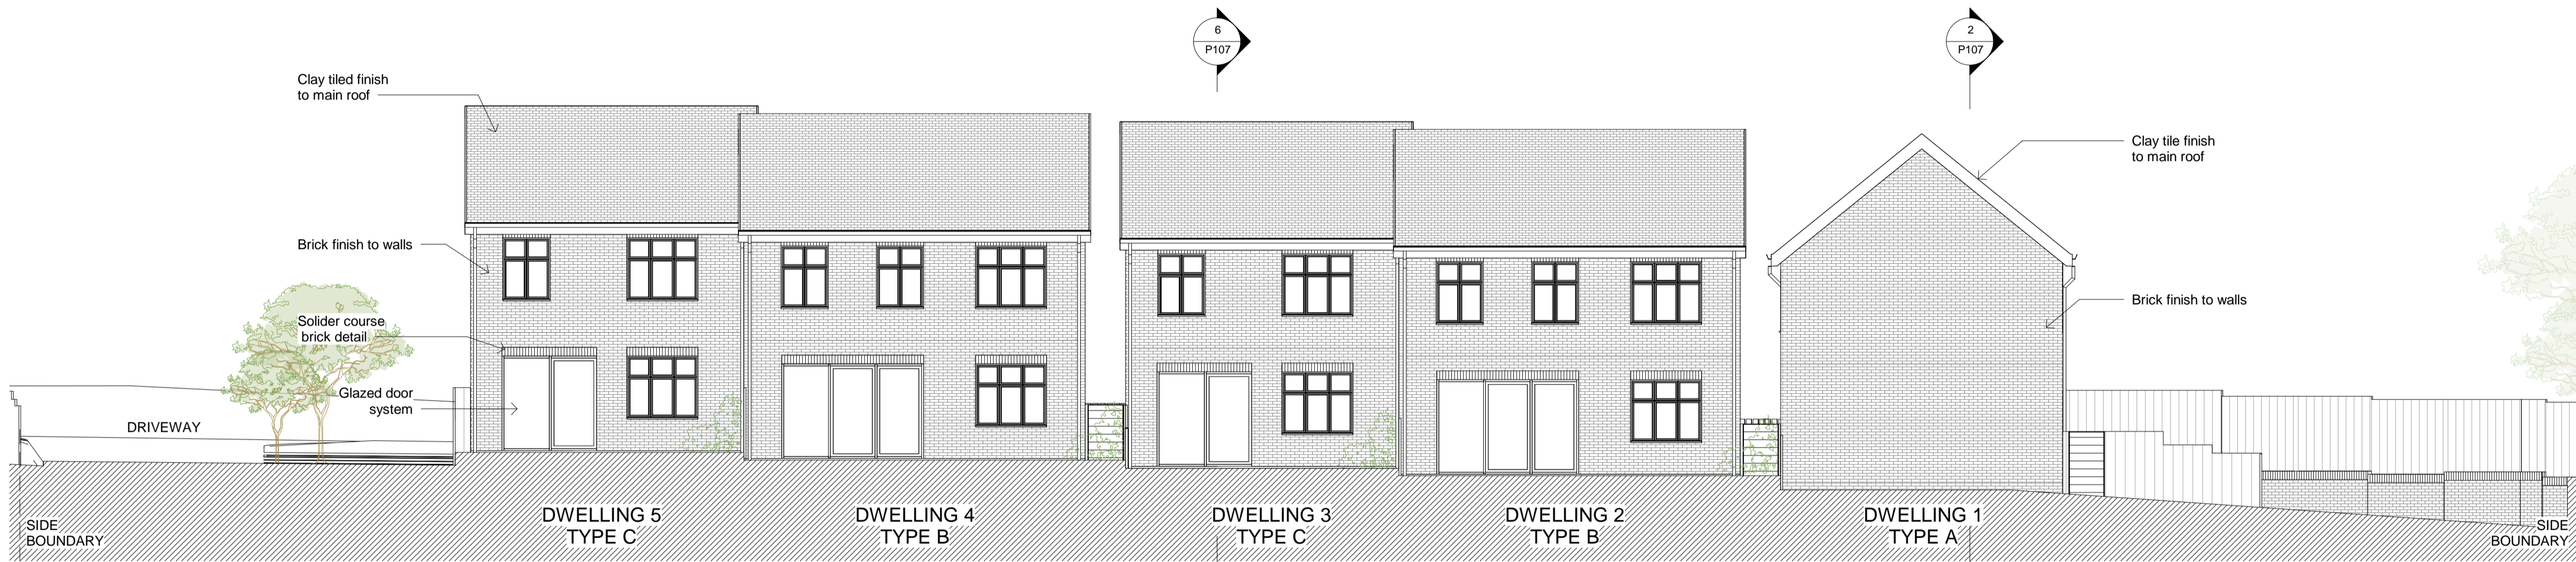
6
P107

2
P107

Clay tiled finish to main roof

Clay tile finish to main roof

Brick finish to walls

Brick finish to walls

Solider course brick detail

Glazed door system

DRIVEWAY

SIDE BOUNDARY

DWELLING 5
TYPE C

DWELLING 4
TYPE B

DWELLING 3
TYPE C

DWELLING 2
TYPE B

DWELLING 1
TYPE A

SIDE BOUNDARY